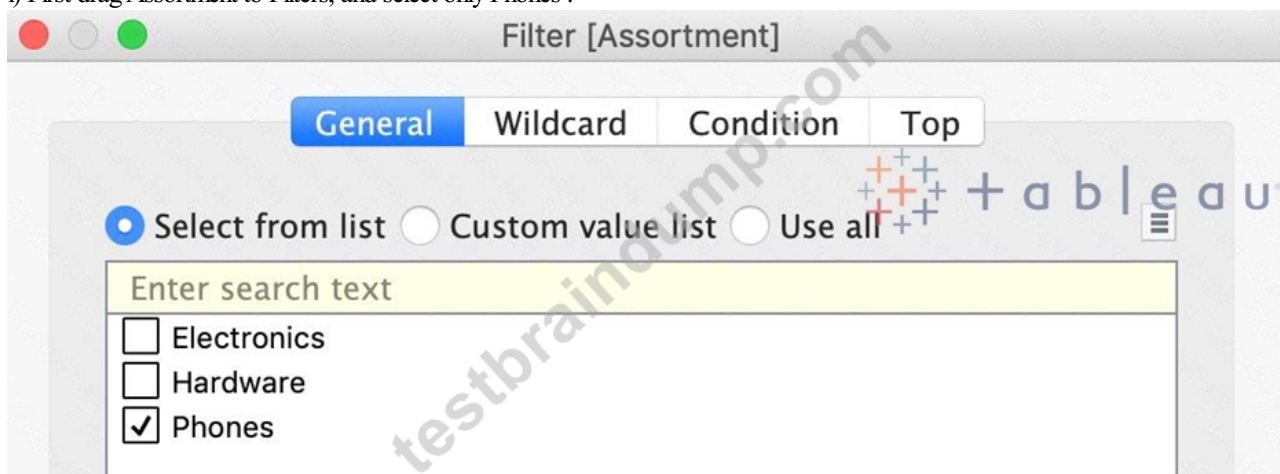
1) First drag Assortment to Filters, and select only Phones :

Filter [Assortment]

General | Wildcard | Condition | Top

+ a b | e a u

Select from list  Custom value list  Use all

Enter search text

Electronics
Hardware
✓ Phones

testbraindump.com